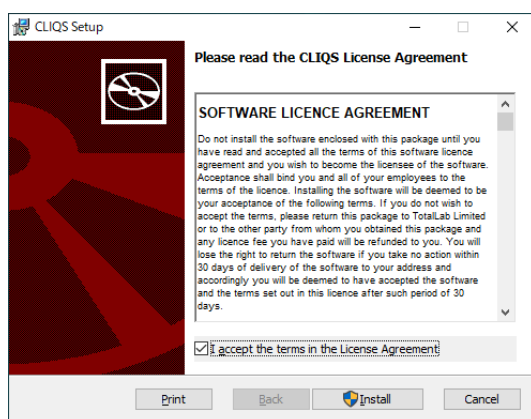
CLIQS Setup

Please read the CLIQS License Agreement

SOFTWARE LICENCE AGREEMENT

Do not install the software enclosed with this package until you have read and accepted all the terms of this software licence agreement and you wish to become the licensee of the software. Acceptance shall bind you and all of your employees to the terms of the licence. Installing the software will be deemed to be your acceptance of the following terms. If you do not wish to accept the terms, please return this package to TotalLab Limited or to the other party from whom you obtained this package and any licence fee you have paid will be refunded to you. You will lose the right to return the software if you take no action within 30 days of delivery of the software to your address and accordingly you will be deemed to have accepted the software and the terms set out in this licence after such period of 30 days.

I accept the terms in the License Agreement

Print Back Install Cancel